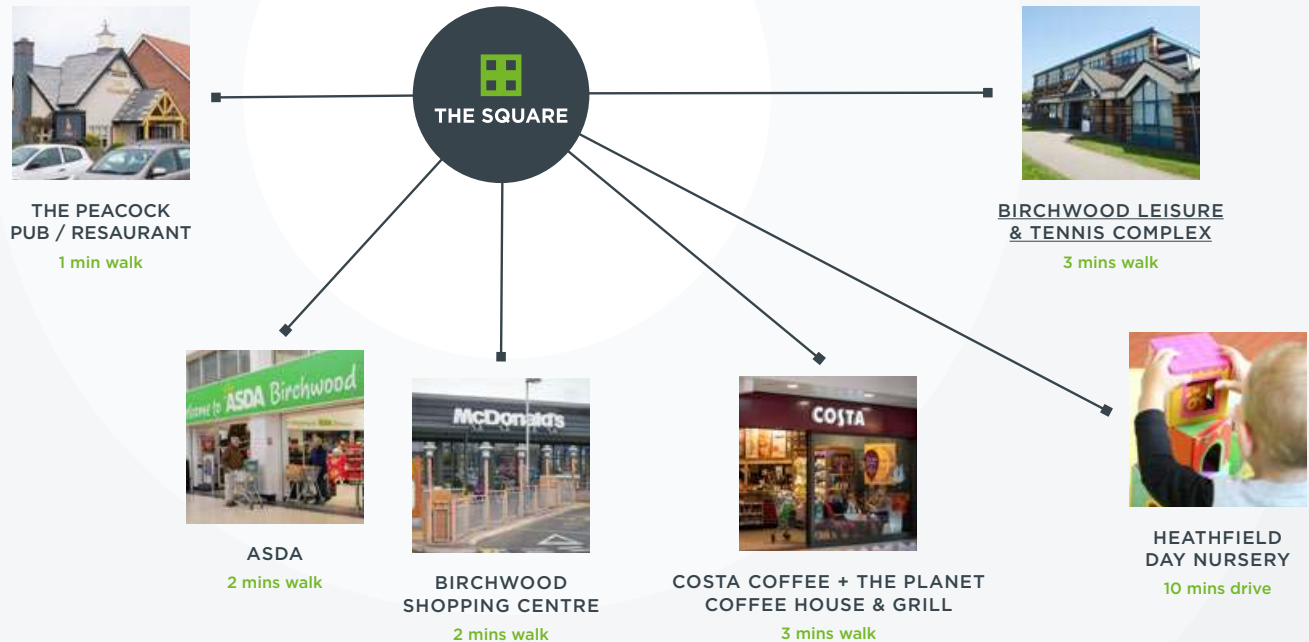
THE SQUARE

THE PEACOCK PUB / RESAURANT
1 min walk

BIRCHWOOD LEISURE & TENNIS COMPLEX
3 mins walk

Welcome to ASDA Birchwood

ASDA
2 mins walk

McDonald's

BIRCHWOOD SHOPPING CENTRE
2 mins walk

COSTA

COSTA COFFEE + THE PLANET COFFEE HOUSE & GRILL
3 mins walk

HEATHFIELD DAY NURSERY
10 mins drive